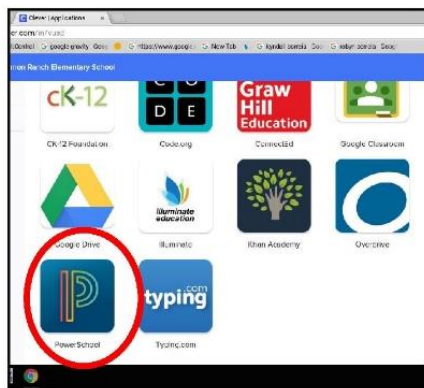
Clever | Applications

er.com/in/vusd

Control google gravity Goog https://www.google New Tab kyndall acosta Goo katlyn acosta Goog

non Ranch Elementary School

cK-12

D E

Graw Hill Education

CK-12 Foundation

Code.org

ConnectEd

Google Classroom

illuminate education

Google Drive

Illuminate

Khan Academy

Overdrive

typing.com

PowerSchool

Typing.com